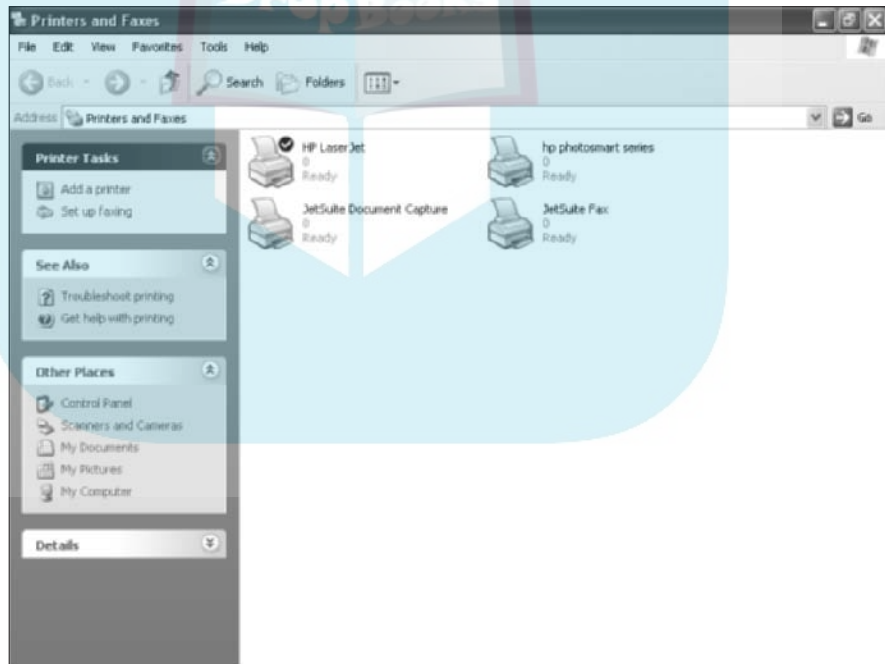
Printers and Faxes

File Edit View Favorites Tools Help

Back Search Folders

Address Printers and Faxes Go

Printer Tasks

Add a printer
Set up faxing

See Also

Troubleshoot printing
Get help with printing

Other Places

Control Panel
Scanners and Cameras
My Documents
My Pictures
My Computer

Details

HP LaserJet
0
Ready

hp photosmart series
0
Ready

JetSuite Document Capture
0
Ready

JetSuite Fax
0
Ready